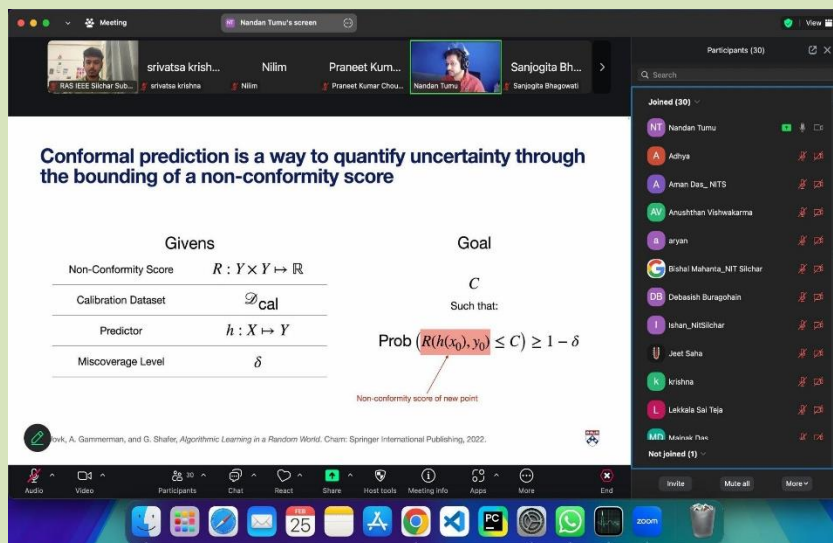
Meeting

NT Nandan Tumu's screen

View

RAS IEEE Silchar Sub...

srivatsa krish...
srivatsa krishna

Nilim
Nilim

Praneet Kum...
Praneet Kumar Chou...

Nandan Tumu

Sanjogita Bh...
Sanjogita Bhagowati

Participants (30)

Search

Joined (30)

NT Nandan Tumu

A Adhya

A Aman Das_ NITS

AV Anushthan Vishwakarma

a aryan

Bishal Mahanta_NIT Silchar

DB Debasish Buragohain

I Ishan_NitSilchar

Jeet Saha

k krishna

L Lekkala Sai Teja

MD Mainak Das

Not joined (1)

Invite

Mute all

More

Conformal prediction is a way to quantify uncertainty through the bounding of a non-conformity score

Givens

| | |
|---|---|
| Non-Conformity Score | $R : Y \times Y \mapsto \mathbb{R}$ |
| Calibration Dataset | $\mathcal{D}_{\text{cal}}$ |
| Predictor | $h : X \mapsto Y$ |
| Miscoverage Level | $\delta$ |

Goal

$C$

Such that:

Prob $\left(R(h(x_0), y_0) \leq C\right) \geq 1 - \delta$

Non-conformity score of new point

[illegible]ovk, A. Gammerman, and G. Shafer, Algorithmic Learning in a Random World. Cham: Springer International Publishing, 2022.

Audio

Video

30
Participants

Chat

React

Share

Host tools

Meeting info

Apps

More

End

FEB
25

zoom